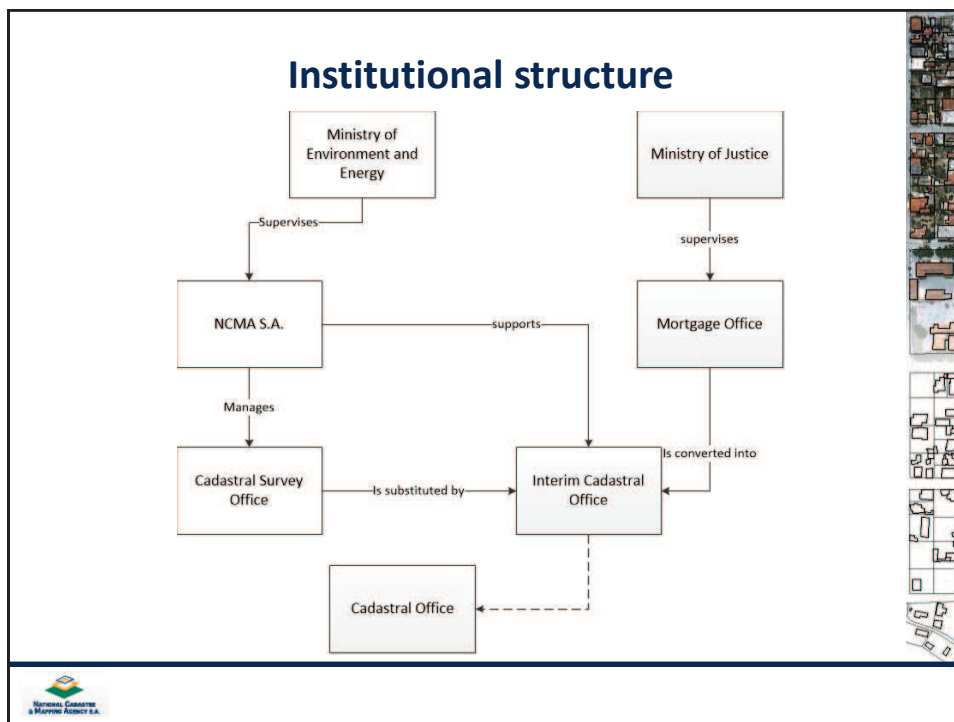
Institutional structure

Ministry of Environment and Energy

Ministry of Justice

Supervises

supervises

NCMA S.A.

supports

Mortgage Office

Manages

Is converted into

Cadastral Survey Office

Is substituted by

Interim Cadastral Office

Cadastral Office

National Cadastre & Mapping Agency S.A.